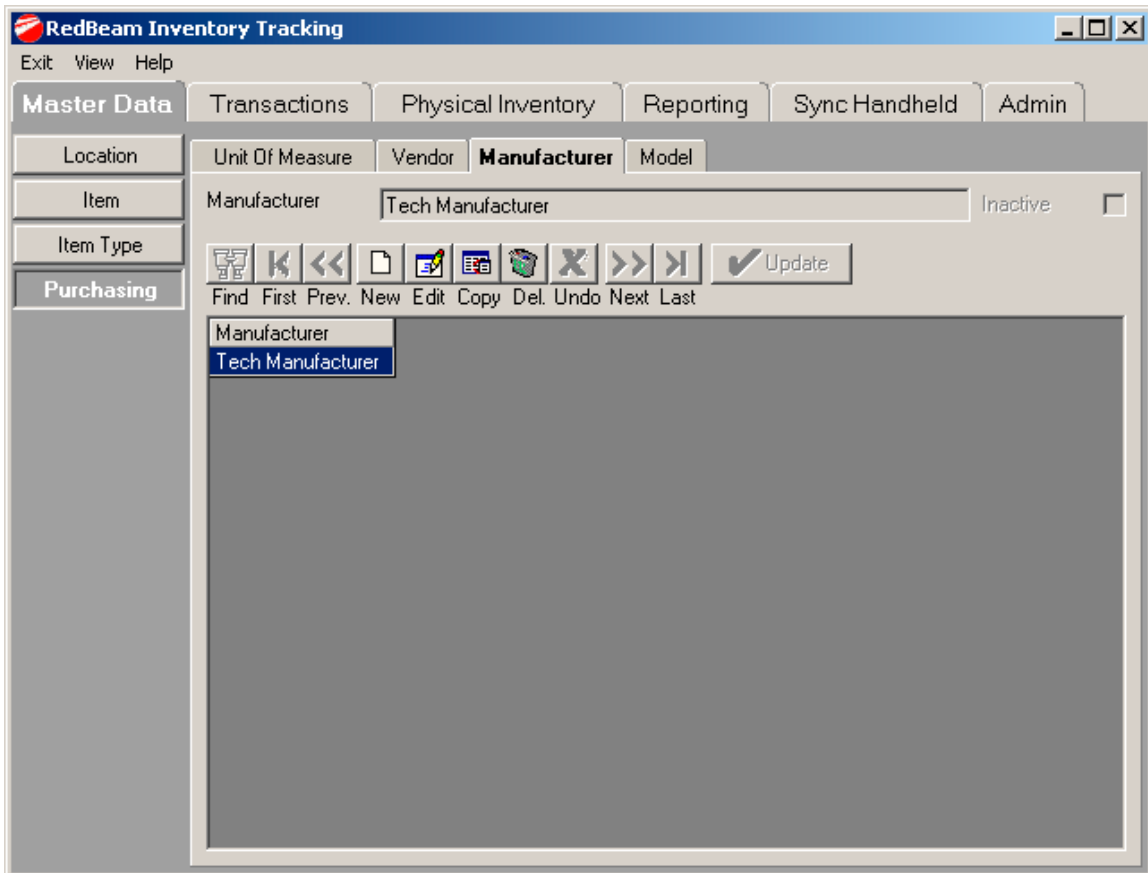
RedBeam Inventory Tracking

Exit View Help

Master Data | Transactions | Physical Inventory | Reporting | Sync Handheld | Admin

Location
Item
Item Type
Purchasing

Unit Of Measure | Vendor | Manufacturer | Model

Manufacturer Tech Manufacturer Inactive

Find First Prev. New Edit Copy Del. Undo Next Last Update

| Manufacturer |
|---|
| Tech Manufacturer |